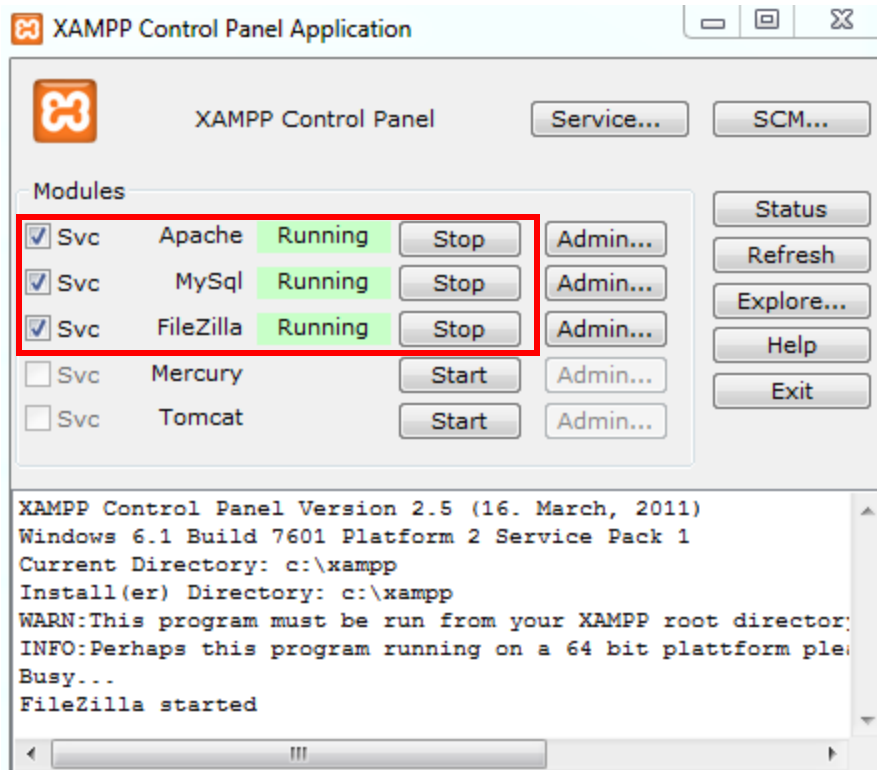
XAMPP Control Panel Application

XAMPP Control Panel

Service...

SCM...

Modules

| | | | | |
|---|---|---|---|---|
| Svc | Apache | Running | Stop | Admin... |
| Svc | MySql | Running | Stop | Admin... |
| Svc | FileZilla | Running | Stop | Admin... |
| Svc | Mercury | | Start | Admin... |
| Svc | Tomcat | | Start | Admin... |

Status

Refresh

Explore...

Help

Exit

XAMPP Control Panel Version 2.5 (16. March, 2011)
Windows 6.1 Build 7601 Platform 2 Service Pack 1
Current Directory: c:\xampp
Install(er) Directory: c:\xampp
WARN:This program must be run from your XAMPP root director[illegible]
INFO:Perhaps this program running on a 64 bit plattform ple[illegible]
Busy...
FileZilla started